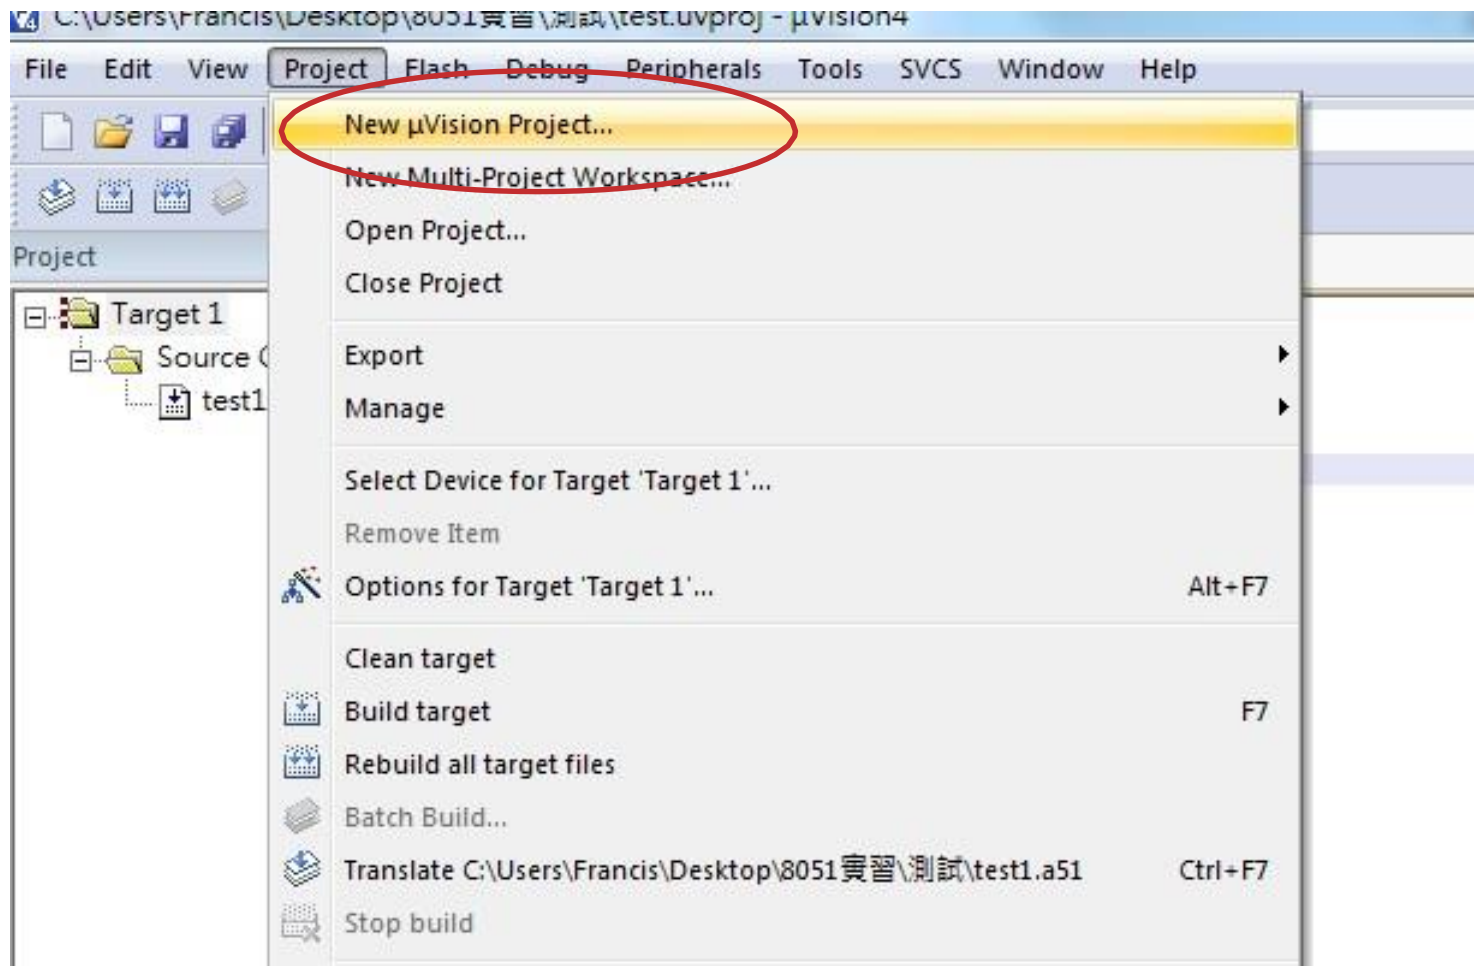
C:\Users\Francis\Desktop\8051實習\測試\test.uvproj - µVision4

File Edit View Project Flash Debug Peripherals Tools SVCS Window Help

Project

Target 1
Source (
test1

New µVision Project...
New Multi-Project Workspace...
Open Project...
Close Project

Export
Manage

Select Device for Target 'Target 1'...
Remove Item
Options for Target 'Target 1'... Alt+F7

Clean target
Build target F7
Rebuild all target files
Batch Build...
Translate C:\Users\Francis\Desktop\8051實習\測試\test1.a51 Ctrl+F7
Stop build